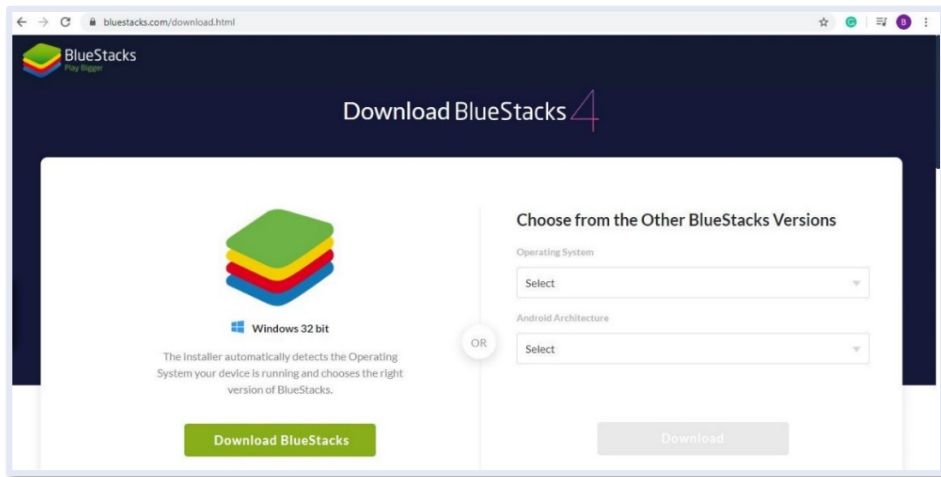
bluestacks.com/download.html

B

BlueStacks
Play Bigger

Download BlueStacks 4

Windows 32 bit

The installer automatically detects the Operating System your device is running and chooses the right version of BlueStacks.

Download BlueStacks

OR

Choose from the Other BlueStacks Versions

Operating System

Select

Android Architecture

Select

Download